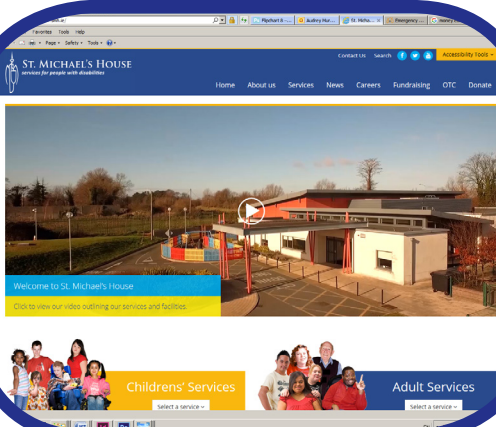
Favorites Tools Help

Page ▾ Safety ▾ Tools ▾

Flipchart | Audrey Hur... St. Michae... Emergency ...

Contact Us Search Accessibility Tools

ST. MICHAEL'S HOUSE
services for people with disabilities

Home About us Services News Careers Fundraising OTC Donate

Welcome to St. Michael's House

Click to view our video outlining our services and facilities.

Childrens' Services
Select a service

Adult Services
Select a service